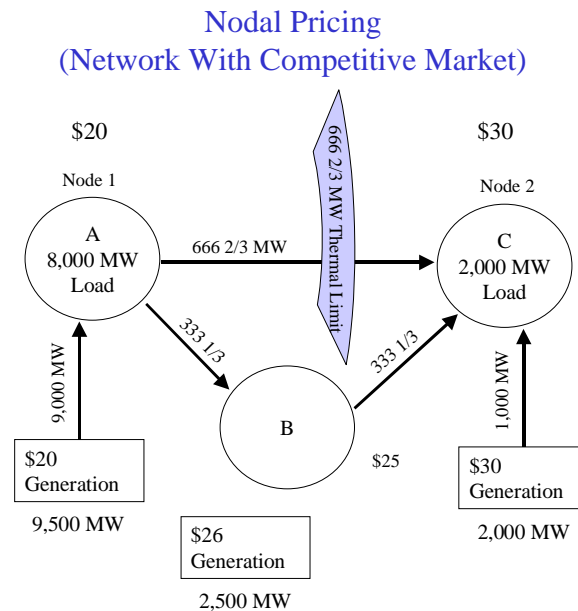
Nodal Pricing
(Network With Competitive Market)

$20

$30

666 2/3 MW Thermal Limit

Node 1

Node 2

A
8,000 MW
Load

666 2/3 MW

C
2,000 MW
Load

333 1/3

333 1/3

9,000 MW

1,000 MW

B

$25

$20
Generation

9,500 MW

$30
Generation

2,000 MW

$26
Generation

2,500 MW